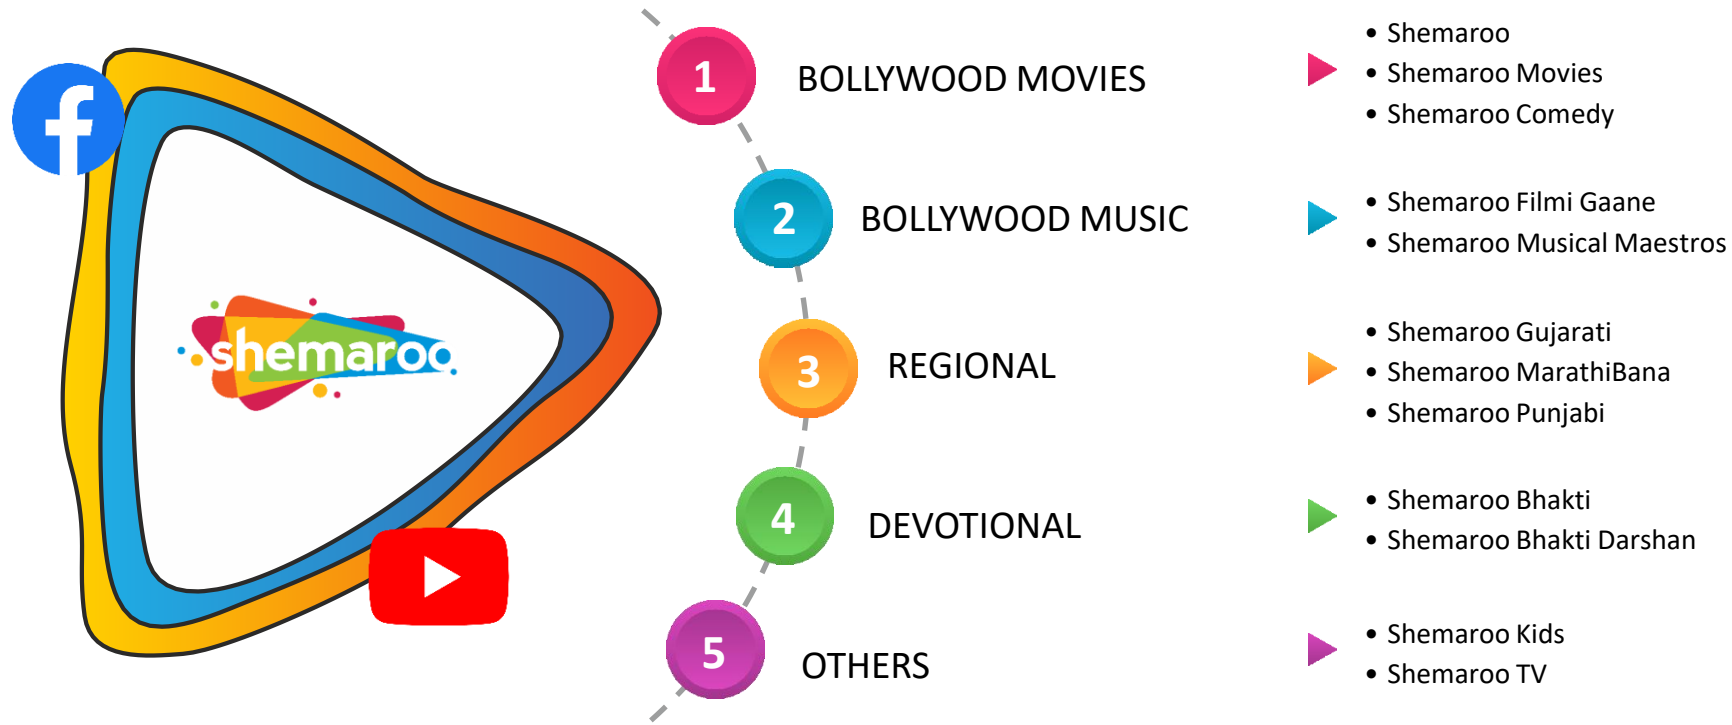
shemaroo

1 BOLLYWOOD MOVIES
- Shemaroo
- Shemaroo Movies
- Shemaroo Comedy

2 BOLLYWOOD MUSIC
- Shemaroo Filmi Gaane
- Shemaroo Musical Maestros

3 REGIONAL
- Shemaroo Gujarati
- Shemaroo MarathiBana
- Shemaroo Punjabi

4 DEVOTIONAL
- Shemaroo Bhakti
- Shemaroo Bhakti Darshan

5 OTHERS
- Shemaroo Kids
- Shemaroo TV